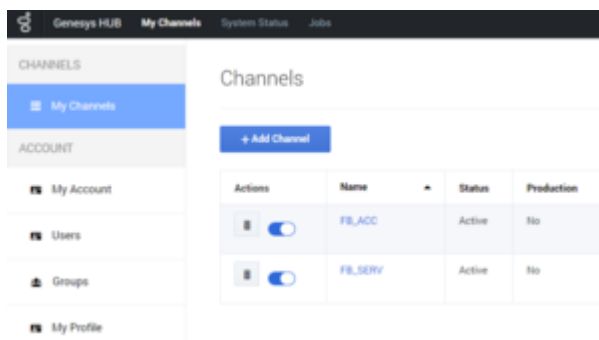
Genesys HUB My Channels System Status Jobs

CHANNELS

My Channels

ACCOUNT

My Account

Users

Groups

My Profile

Channels

+ Add Channel

| Actions | Name | Status | Production |
|---|---|---|---|
| | FB_ACC | Active | No |
| | FB_SERV | Active | No |